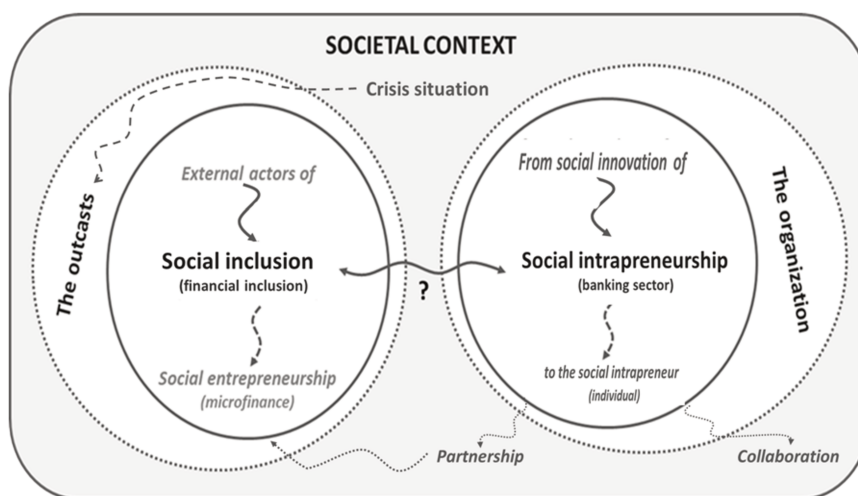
SOCIETAL CONTEXT

Crisis situation

The outcasts

External actors of

Social inclusion
(financial inclusion)

Social entrepreneurship
(microfinance)

?

From social innovation of

Social intrapreneurship
(banking sector)

to the social intrapreneur
(individual)

The organization

Partnership

Collaboration